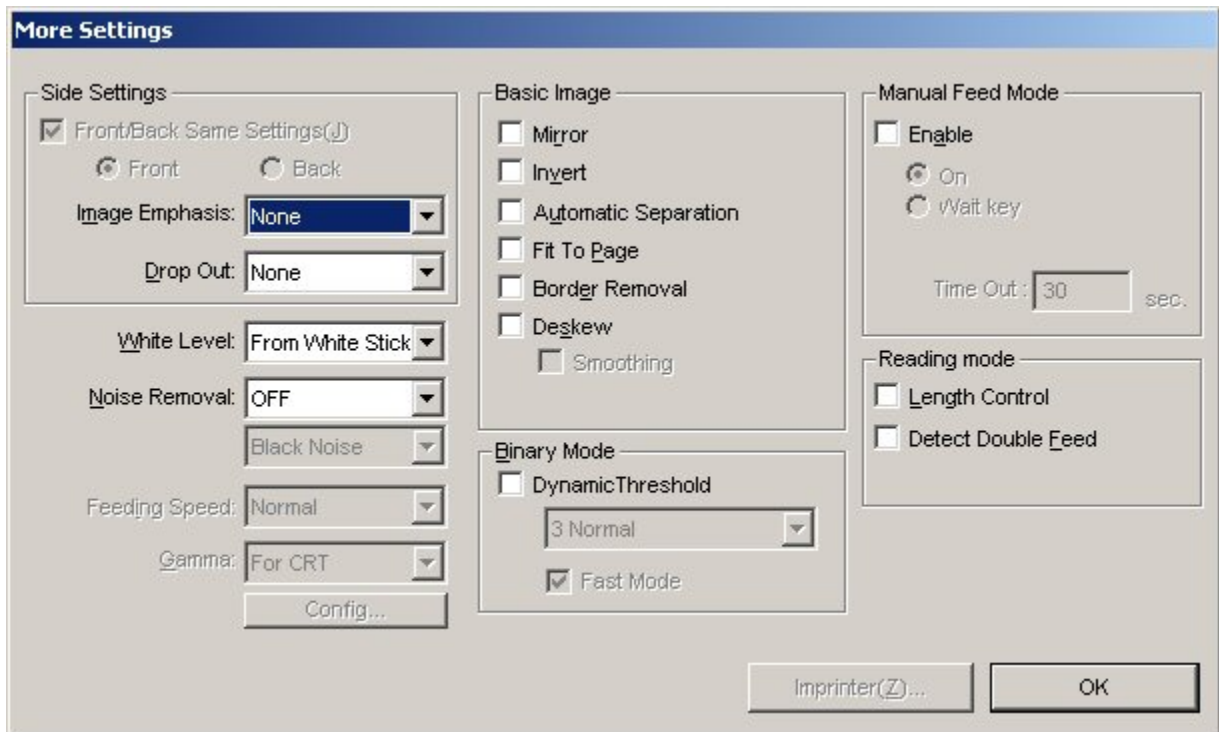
More Settings

Side Settings
Front/Back Same Settings(J)
Front
Back
Image Emphasis: None
Drop Out: None

White Level: From White Stick
Noise Removal: OFF
Black Noise
Feeding Speed: Normal
Gamma: For CRT
Config...

Basic Image
Mirror
Invert
Automatic Separation
Fit To Page
Border Removal
Deskew
Smoothing

Binary Mode
DynamicThreshold
3 Normal
Fast Mode

Manual Feed Mode
Enable
On
Wait key
Time Out : 30 sec.

Reading mode
Length Control
Detect Double Feed

Imprinter(Z)...
OK